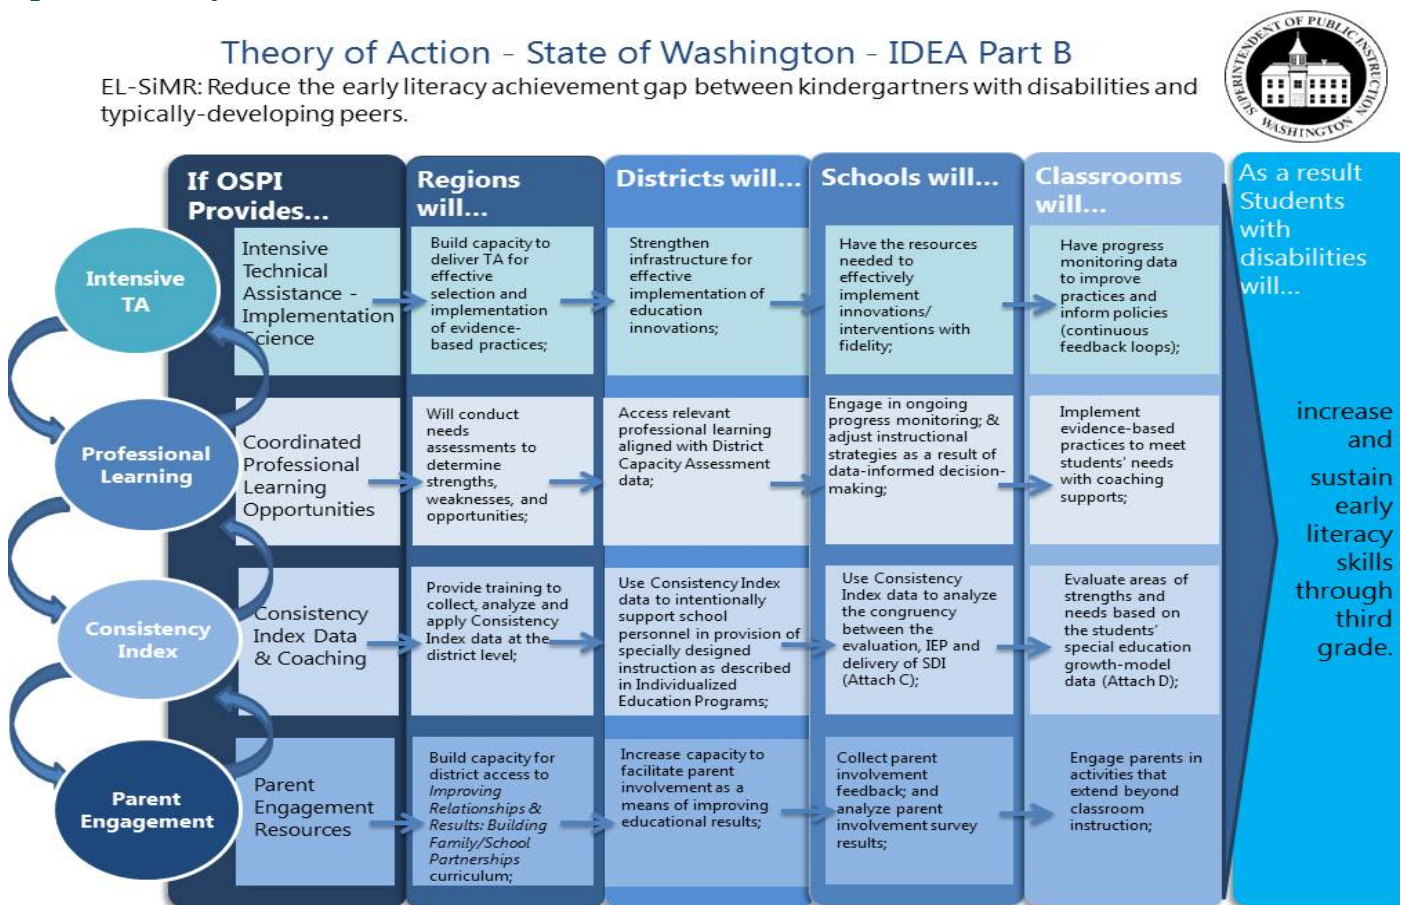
Theory of Action - State of Washington - IDEA Part B
EL-SiMR: Reduce the early literacy achievement gap between kindergartners with disabilities and typically-developing peers.

SUPERINTENDENT OF PUBLIC INSTRUCTION WASHINGTON

| | If OSPI Provides... | Regions will... | Districts will... | Schools will... | Classrooms will... |
|---|---|---|---|---|---|
| Intensive TA | Intensive Technical Assistance - Implementation Science | Build capacity to deliver TA for effective selection and implementation of evidence-based practices; | Strengthen infrastructure for effective implementation of education innovations; | Have the resources needed to effectively implement innovations/ interventions with fidelity; | Have progress monitoring data to improve practices and inform policies (continuous feedback loops); |
| Professional Learning | Coordinated Professional Learning Opportunities | Will conduct needs assessments to determine strengths, weaknesses, and opportunities; | Access relevant professional learning aligned with District Capacity Assessment data; | Engage in ongoing progress monitoring; & adjust instructional strategies as a result of data-informed decision-making; | Implement evidence-based practices to meet students' needs with coaching supports; |
| Consistency Index | Consistency Index Data & Coaching | Provide training to collect, analyze and apply Consistency Index data at the district level; | Use Consistency Index data to intentionally support school personnel in provision of specially designed instruction as described in Individualized Education Programs; | Use Consistency Index data to analyze the congruency between the evaluation, IEP and delivery of SDI (Attach C); | Evaluate areas of strengths and needs based on the students' special education growth-model data (Attach D); |
| Parent Engagement | Parent Engagement Resources | Build capacity for district access to *Improving Relationships & Results: Building Family/School Partnerships* curriculum; | Increase capacity to facilitate parent involvement as a means of improving educational results; | Collect parent involvement feedback; and analyze parent involvement survey results; | Engage parents in activities that extend beyond classroom instruction; |

As a result Students with disabilities will...

increase and sustain early literacy skills through third grade.